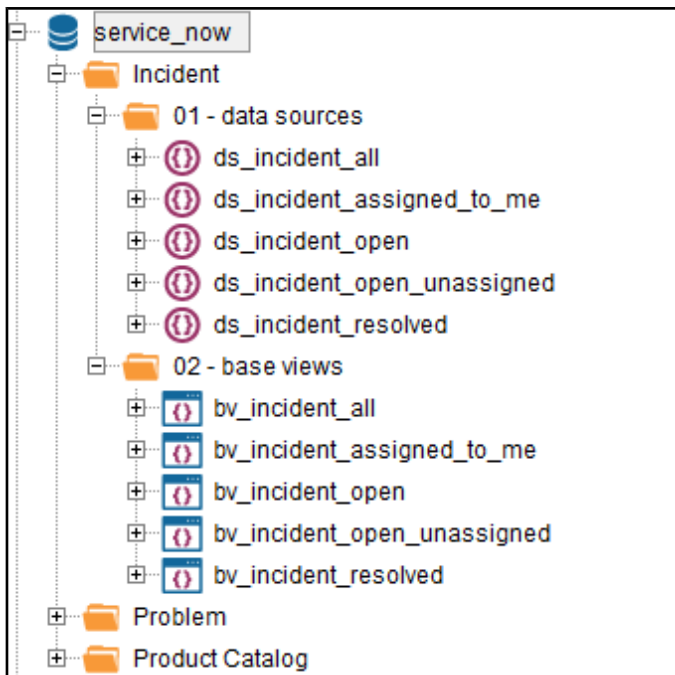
service_now
Incident
01 - data sources
ds_incident_all
ds_incident_assigned_to_me
ds_incident_open
ds_incident_open_unassigned
ds_incident_resolved
02 - base views
bv_incident_all
bv_incident_assigned_to_me
bv_incident_open
bv_incident_open_unassigned
bv_incident_resolved
Problem
Product Catalog